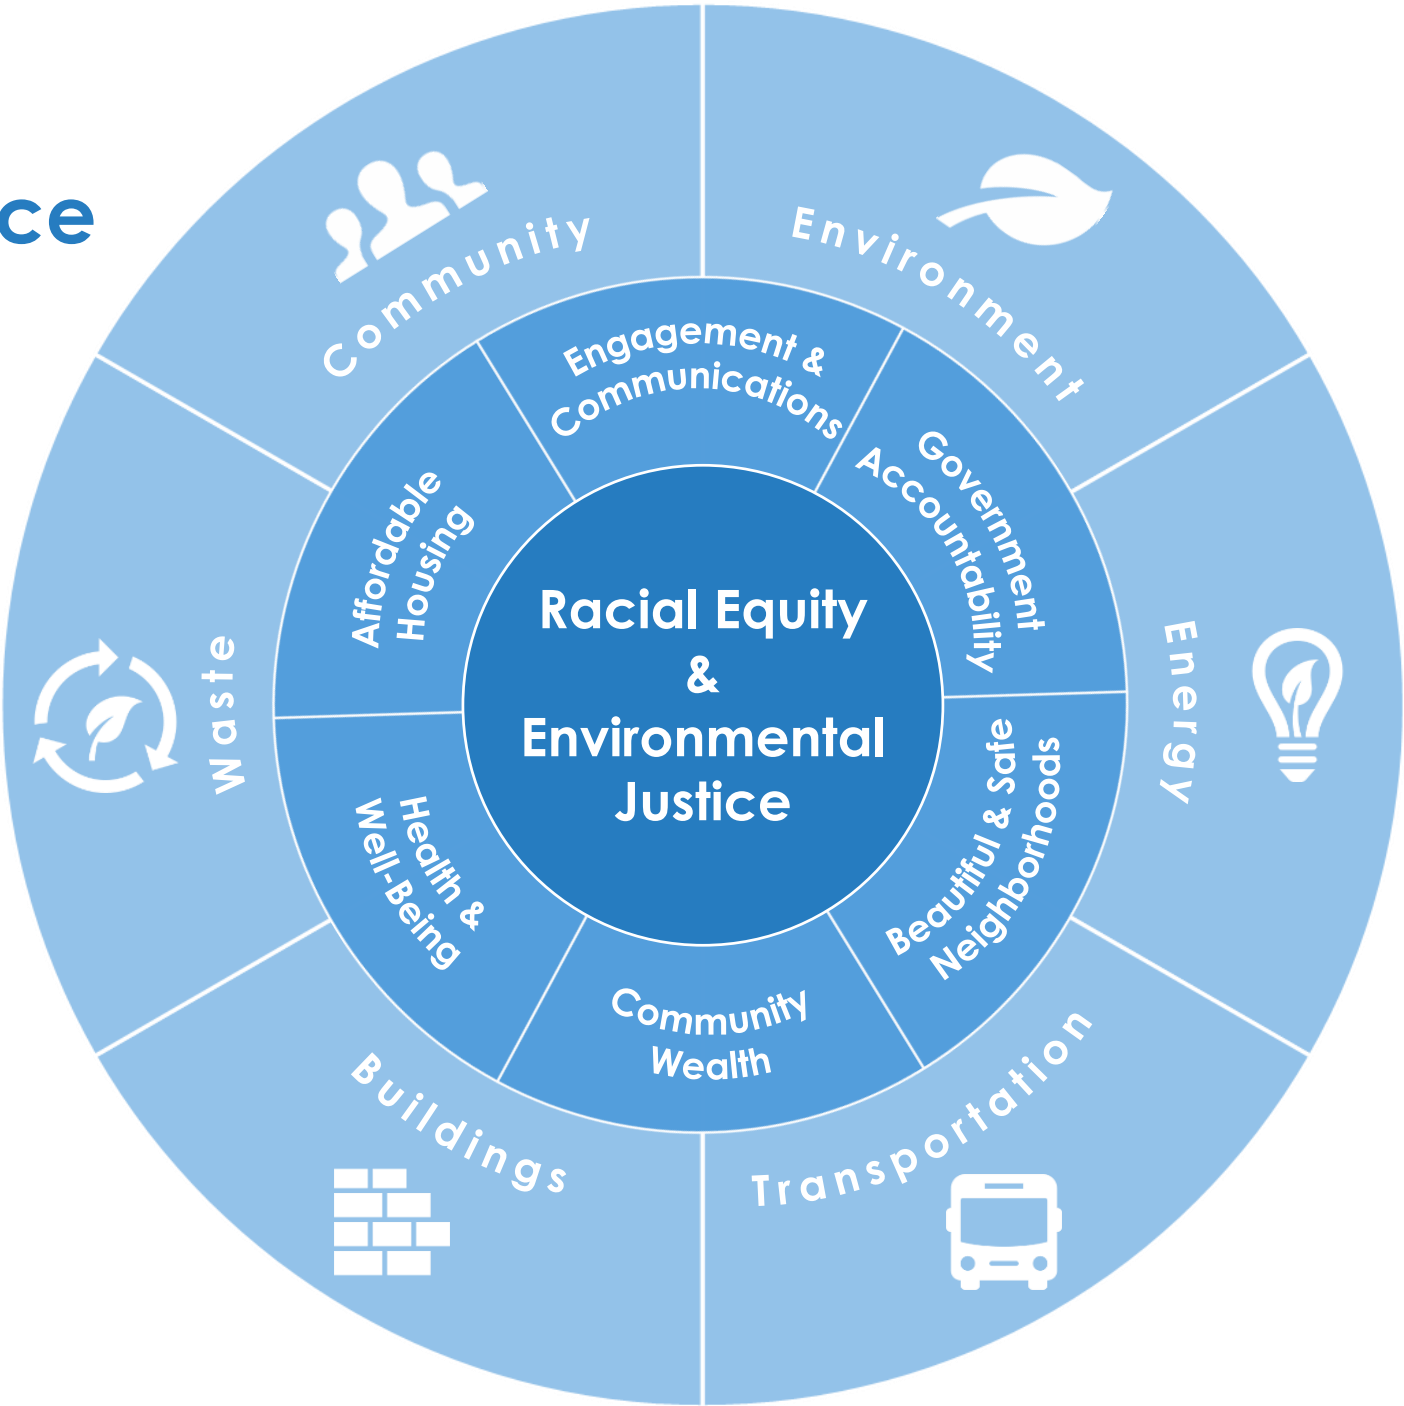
ce

Community

Environment

Energy

Transportation

Buildings

Waste

Engagement & Communications

Government Accountability

Beautiful & Safe Neighborhoods

Community Wealth

Health & Well-Being

Affordable Housing

Racial Equity & Environmental Justice